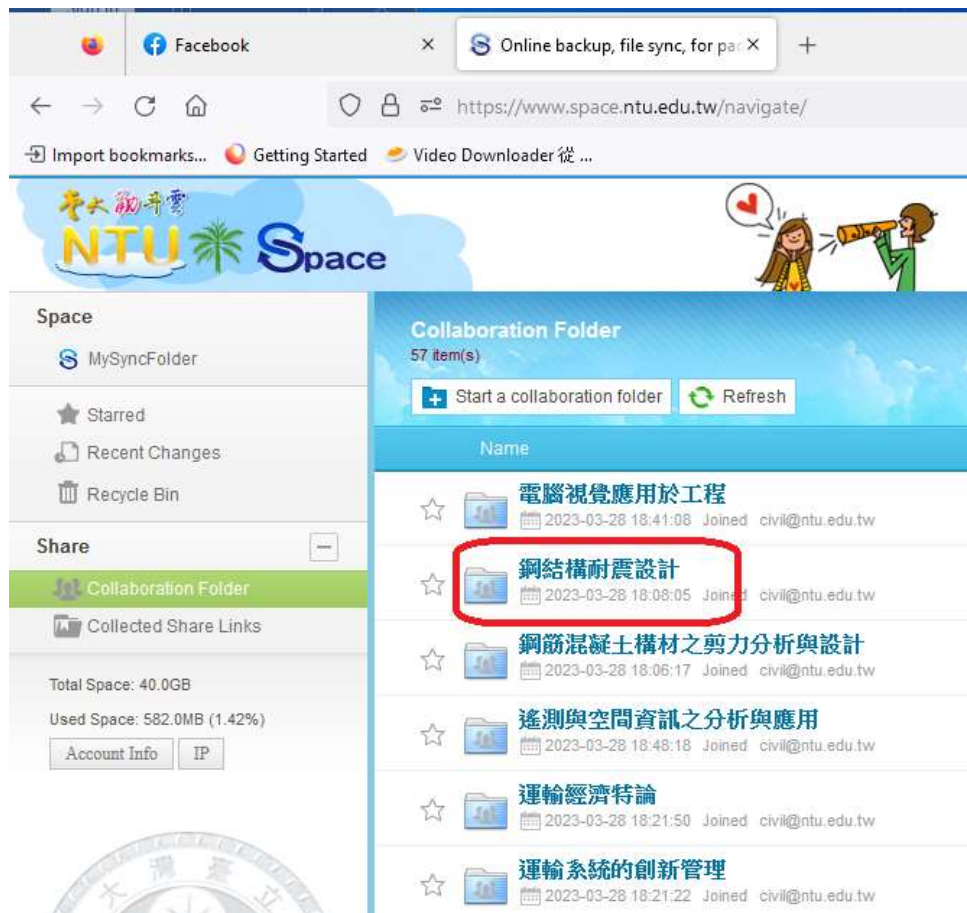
Facebook
Online backup, file sync, for par
https://www.space.ntu.edu.tw/navigate/
Import bookmarks... Getting Started Video Downloader 從 ...

臺大甜奇雲
NTU Space

Space
MySyncFolder
Starred
Recent Changes
Recycle Bin
Share
Collaboration Folder
Collected Share Links
Total Space: 40.0GB
Used Space: 582.0MB (1.42%)
Account Info IP

Collaboration Folder
57 item(s)
Start a collaboration folder Refresh
Name
電腦視覺應用於工程
2023-03-28 18:41:08 Joined civil@ntu.edu.tw
鋼結構耐震設計
2023-03-28 18:08:05 Joined civil@ntu.edu.tw
鋼筋混凝土構材之剪力分析與設計
2023-03-28 18:06:17 Joined civil@ntu.edu.tw
遙測與空間資訊之分析與應用
2023-03-28 18:48:18 Joined civil@ntu.edu.tw
運輸經濟特論
2023-03-28 18:21:50 Joined civil@ntu.edu.tw
運輸系統的創新管理
2023-03-28 18:21:22 Joined civil@ntu.edu.tw